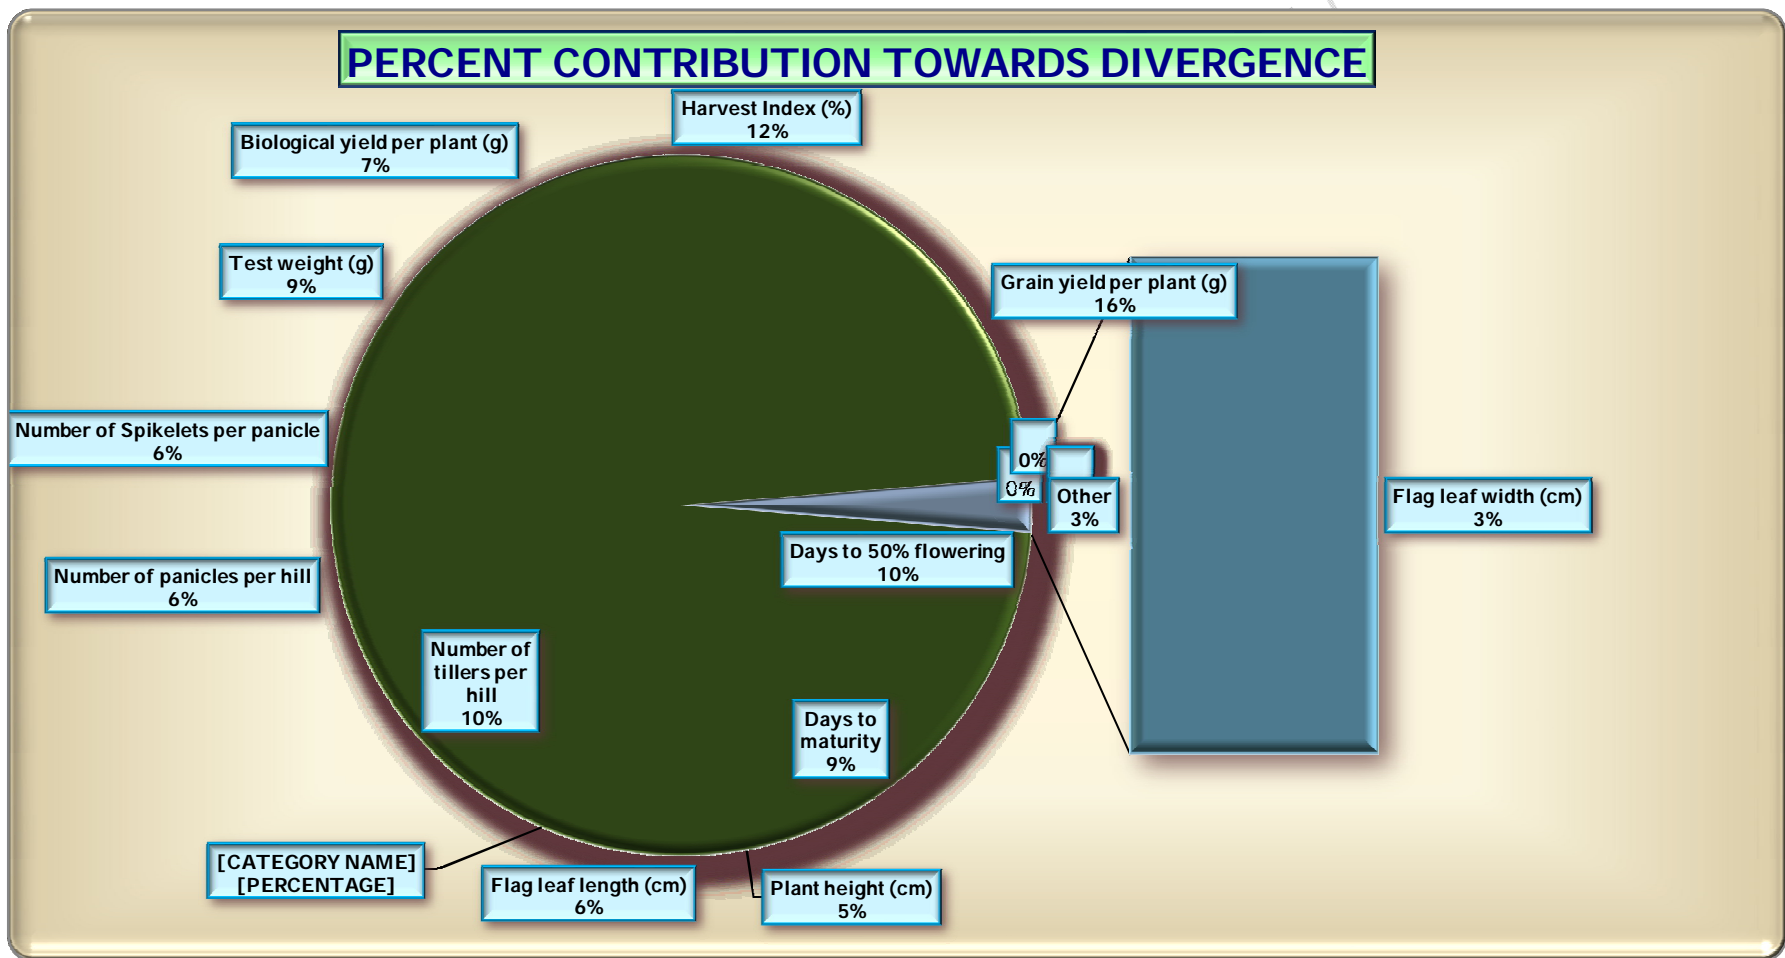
PERCENT CONTRIBUTION TOWARDS DIVERGENCE

Harvest Index (%)
12%

Biological yield per plant (g)
7%

Test weight (g)
9%

Grain yield per plant (g)
16%

Number of Spikelets per panicle
6%

0%

0%

Other
3%

Flag leaf width (cm)
3%

Days to 50% flowering
10%

Number of panicles per hill
6%

Number of tillers per hill
10%

Days to maturity
9%

[CATEGORY NAME]
[PERCENTAGE]

Flag leaf length (cm)
6%

Plant height (cm)
5%